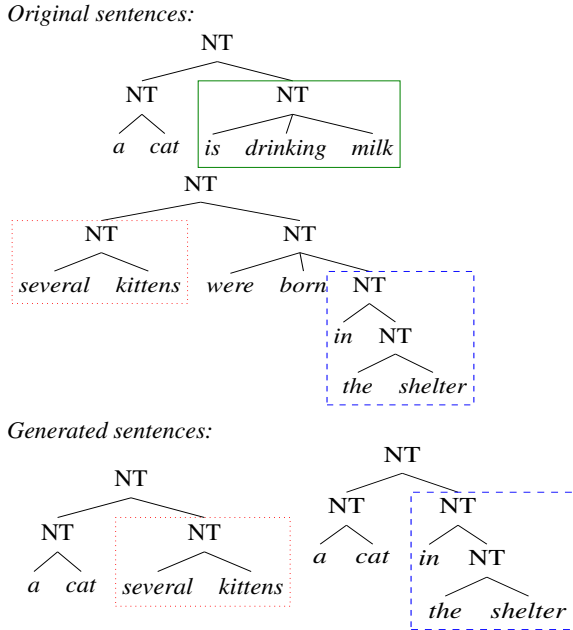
Original sentences:

NT

NT NT

a cat is drinking milk

NT

NT NT

several kittens were born NT

in NT

the shelter

Generated sentences:

NT

NT NT

a cat several kittens

NT

NT NT

a cat in NT

the shelter